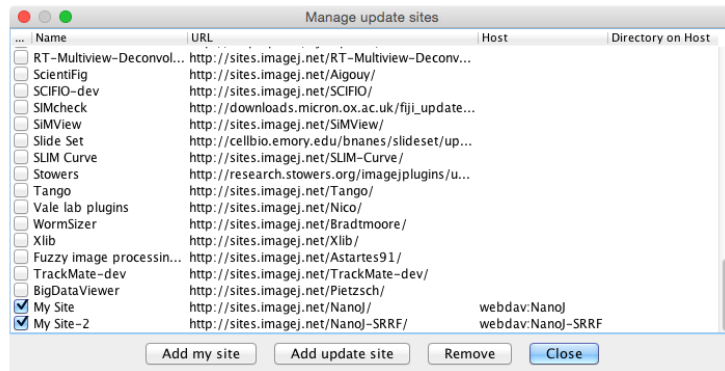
Manage update sites

| ... | Name | URL | Host | Directory on Host |
|---|---|---|---|---|
| ☐ | RT-Multiview-Deconvol... | http://sites.imagej.net/RT-Multiview-Deconv... | | |
| ☐ | ScientiFig | http://sites.imagej.net/Aigouy/ | | |
| ☐ | SCIFIO-dev | http://sites.imagej.net/SCIFIO/ | | |
| ☐ | SIMcheck | http://downloads.micron.ox.ac.uk/fiji_update... | | |
| ☐ | SiMView | http://sites.imagej.net/SiMView/ | | |
| ☐ | Slide Set | http://cellbio.emory.edu/bnanes/slideset/up... | | |
| ☐ | SLIM Curve | http://sites.imagej.net/SLIM-Curve/ | | |
| ☐ | Stowers | http://research.stowers.org/imagejplugins/u... | | |
| ☐ | Tango | http://sites.imagej.net/Tango/ | | |
| ☐ | Vale lab plugins | http://sites.imagej.net/Nico/ | | |
| ☐ | WormSizer | http://sites.imagej.net/Bradtmoore/ | | |
| ☐ | Xlib | http://sites.imagej.net/Xlib/ | | |
| ☐ | Fuzzy image processin... | http://sites.imagej.net/Astartes91/ | | |
| ☐ | TrackMate-dev | http://sites.imagej.net/TrackMate-dev/ | | |
| ☐ | BigDataViewer | http://sites.imagej.net/Pietzsch/ | | |
| ☑ | My Site | http://sites.imagej.net/NanoJ/ | webdav:NanoJ | |
| ☑ | My Site-2 | http://sites.imagej.net/NanoJ-SRRF/ | webdav:NanoJ-SRRF | |

Add my site | Add update site | Remove | Close